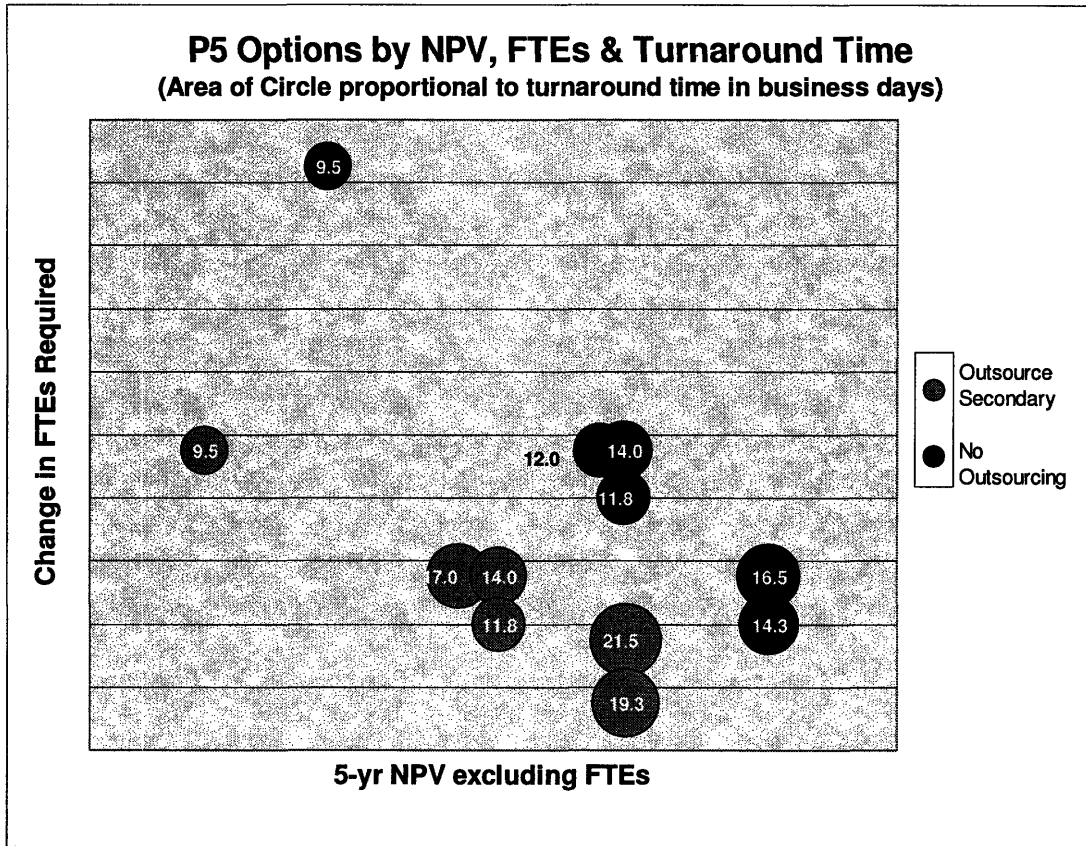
P5 Options by NPV, FTEs & Turnaround Time
(Area of Circle proportional to turnaround time in business days)

Change in FTEs Required

9.5

9.5

12.0

14.0

11.8

17.0

14.0

11.8

21.5

19.3

16.5

14.3

Outsource Secondary

No Outsourcing

5-yr NPV excluding FTEs